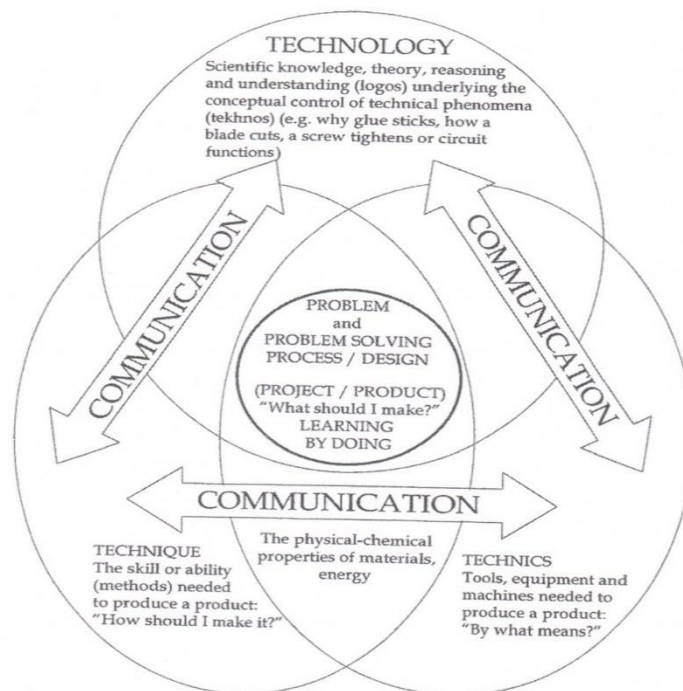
TECHNOLOGY
Scientific knowledge, theory, reasoning and understanding (logos) underlying the conceptual control of technical phenomena (tekhnos) (e.g. why glue sticks, how a blade cuts, a screw tightens or circuit functions)

COMMUNICATION

COMMUNICATION

PROBLEM
and
PROBLEM SOLVING
PROCESS / DESIGN

(PROJECT / PRODUCT)
"What should I make?"
LEARNING
BY DOING

COMMUNICATION

TECHNIQUE
The skill or ability (methods) needed to produce a product:
"How should I make it?"

The physical-chemical properties of materials, energy

TECHNICS
Tools, equipment and machines needed to produce a product:
"By what means?"